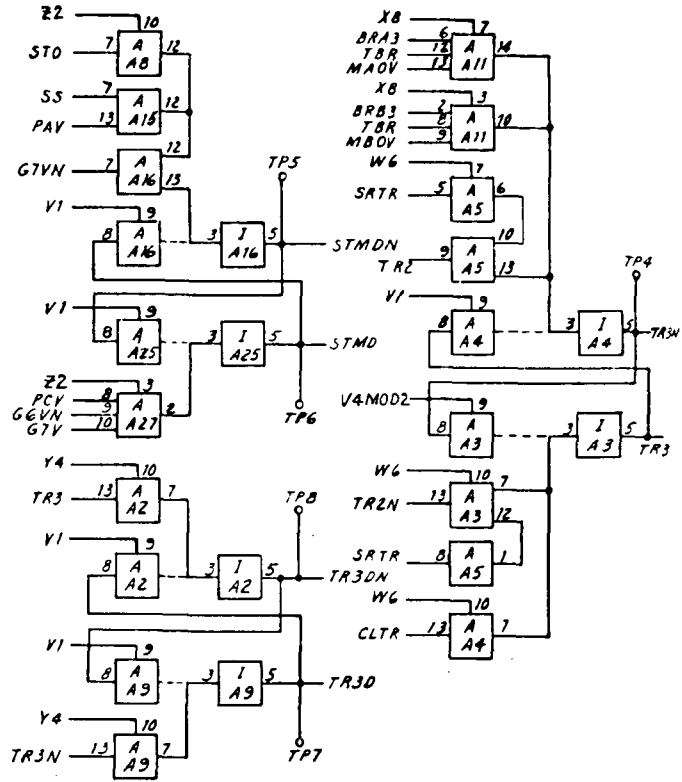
Z2 10
STO 7 A A8 12
SS 7 A A15 12
PAV 13
G7VN 7 A A16 12 13
TP5
V1 9
8 A A16 3 I A16 5 STMDN
V1 9
8 A A25 3 I A25 5 STMD
Z2 3
PCY 8
G6VN 9 A A27 2
G7V 10
TP6
Y4 10
TR3 13 A A2 7
TP8
V1 9
8 A A2 3 I A2 5 TR3DN
V1 9
8 A A9 3 I A9 5 TR3D
Y4 10
TR3N 13 A A9 7
TP7
XB 7
BRA3 6
TBR 12 A A11 14
MAOV 13
XB 3
BRB3 2
TBR 8 A A11 10
MBOV 9
W6 7
SRTR 5 A A5 6
9 A A5 10
TR2 13
TP4
V1 9
8 A A4 3 I A4 5 TR3N
V4MOD2 9
8 A A3 3 I A3 5 TR3
W6 10 7
TR2N 13 A A3 12
SRTR 8 A A5 1
W6 10
CLTR 13 A A4 7